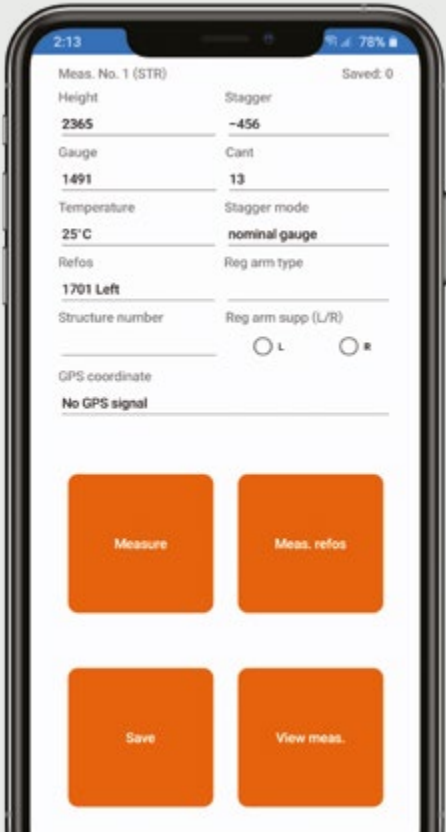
2:13 78%

Meas. No. 1 (STR) Saved: 0

Height
2365

Stagger
-456

Gauge
1491

Cant
13

Temperature
25°C

Stagger mode
nominal gauge

Refos
1701 Left

Reg arm type

Structure number

Reg arm supp (L/R)
L R

GPS coordinate
No GPS signal

Measure

Meas. refos

Save

View meas.